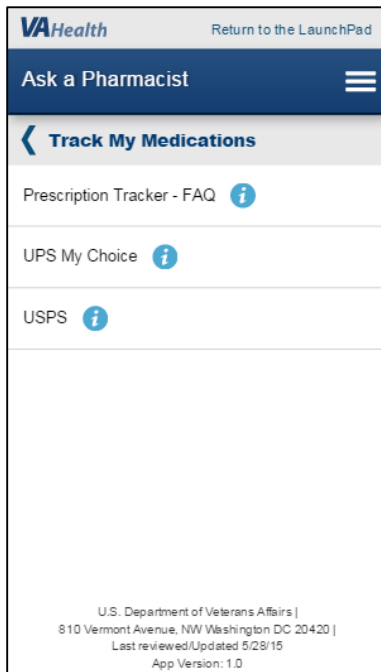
VAHealth Return to the LaunchPad

Ask a Pharmacist

Track My Medications

Prescription Tracker - FAQ

UPS My Choice

USPS

U.S. Department of Veterans Affairs | 810 Vermont Avenue, NW Washington DC 20420 | Last reviewed/Updated 5/28/15 App Version: 1.0